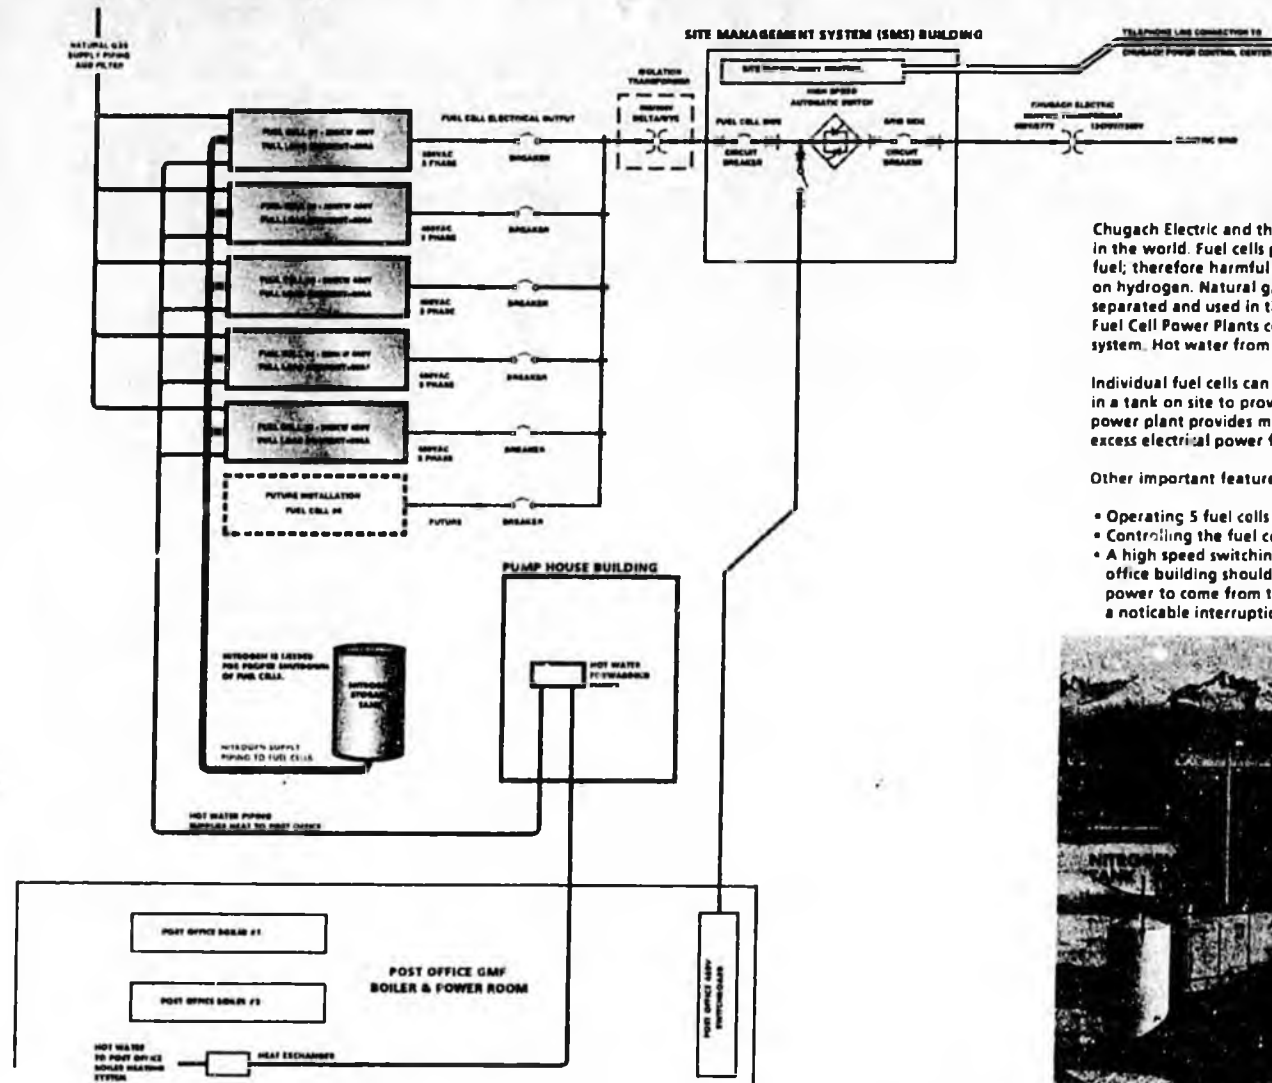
NATURAL GAS SUPPLY PIPING AND FILTER

SITE MANAGEMENT SYSTEM (SMS) BUILDING

TELEPHONE LINE CONNECTION TO CHUGACH POWER CONTROL CENTER

SITE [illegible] CONTROL

ISOLATION TRANSFORMER

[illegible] DELTA/WYE

HIGH SPEED AUTOMATIC SWITCH

FUEL CELL ELECTRICAL OUTPUT

FUEL CELL SIDE CIRCUIT BREAKER

GRID SIDE CIRCUIT BREAKER

CHUGACH ELECTRIC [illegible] TRANSFORMER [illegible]

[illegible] GRID

FUEL CELL #1 - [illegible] FULL LOAD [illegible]

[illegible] 3 PHASE

BREAKER

FUEL CELL #2 - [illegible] FULL LOAD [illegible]

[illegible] 3 PHASE

BREAKER

FUEL CELL #3 - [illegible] FULL LOAD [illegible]

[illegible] 3 PHASE

BREAKER

FUEL CELL #4 - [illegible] FULL LOAD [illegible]

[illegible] 3 PHASE

BREAKER

FUEL CELL #5 - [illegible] FULL LOAD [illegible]

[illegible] 3 PHASE

BREAKER

FUTURE INSTALLATION FUEL CELL #6

FUTURE

BREAKER

PUMP HOUSE BUILDING

NITROGEN IS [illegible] FOR PROPER SHUTDOWN OF FUEL CELLS.

NITROGEN STORAGE TANK

NITROGEN SUPPLY PIPING TO FUEL CELLS

HOT WATER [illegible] PUMPS

HOT WATER PIPING SUPPLIES HEAT TO POST OFFICE

POST OFFICE BOILER #1

POST OFFICE BOILER #2

POST OFFICE GMF BOILER & POWER ROOM

POST OFFICE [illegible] SWITCHGEAR

HOT WATER TO POST OFFICE BOILER HEATING SYSTEM

HEAT EXCHANGER

Chugach Electric and th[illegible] in the world. Fuel cells p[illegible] fuel; therefore harmful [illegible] on hydrogen. Natural ga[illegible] separated and used in t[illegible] Fuel Cell Power Plants c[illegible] system. Hot water from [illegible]

Individual fuel cells can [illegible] in a tank on site to prov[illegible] power plant provides m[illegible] excess electrical power f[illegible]

Other important feature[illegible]

• Operating 5 fuel cells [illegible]
• Controlling the fuel c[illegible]
• A high speed switchin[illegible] office building should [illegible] power to come from t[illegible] a noticable interruptio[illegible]

NITROGEN TANK